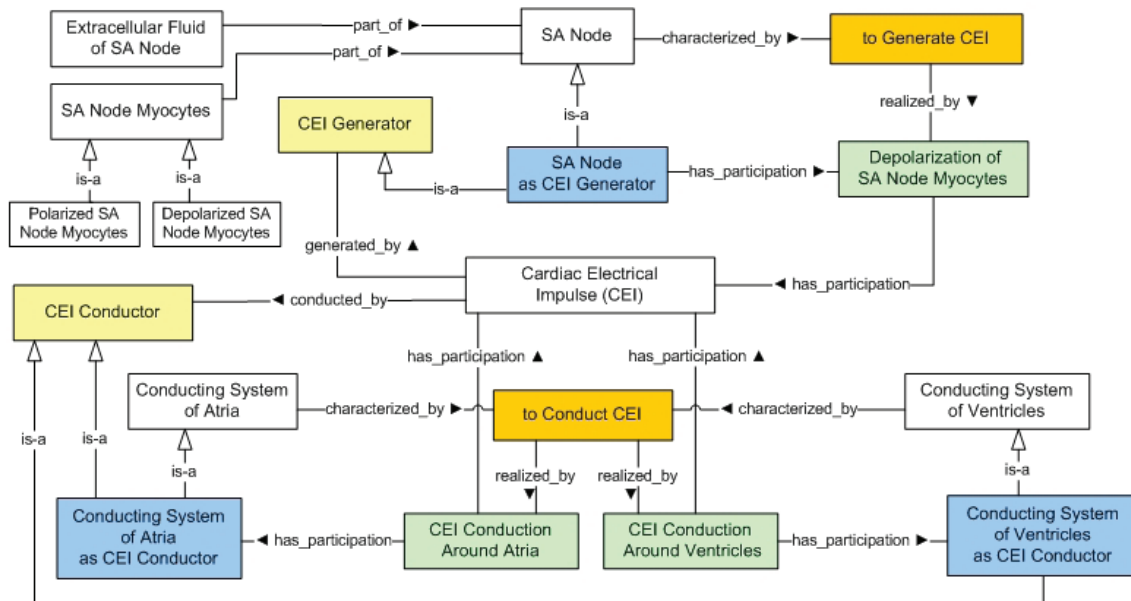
Extracellular Fluid of SA Node

part_of ►

SA Node

characterized_by ►

to Generate CEI

part_of ►

SA Node Myocytes

realized_by ▼

CEI Generator

is-a

is-a

is-a

SA Node as CEI Generator

has_participation ►

Depolarization of SA Node Myocytes

is-a

Polarized SA Node Myocytes

Depolarized SA Node Myocytes

generated_by ▲

Cardiac Electrical Impulse (CEI)

◄ has_participation

CEI Conductor

◄ conducted_by

has_participation ▲

has_participation ▲

Conducting System of Atria

characterized_by ►

to Conduct CEI

◄ characterized_by

Conducting System of Ventricles

is-a

is-a

is-a

is-a

realized_by ▼

realized_by ▼

Conducting System of Atria as CEI Conductor

◄ has_participation

CEI Conduction Around Atria

CEI Conduction Around Ventricles

has_participation ►

Conducting System of Ventricles as CEI Conductor